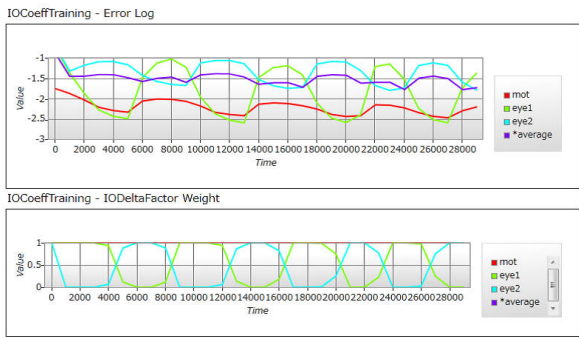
IOCoeffTraining - Error Log

-1
-1.5
-2
-2.5
-3
Value
0 2000 4000 6000 8000 10000 12000 14000 16000 18000 20000 22000 24000 26000 28000
Time

mot
eye1
eye2
*average

IOCoeffTraining - IODeltaFactor Weight

1
0.5
0
Value
0 2000 4000 6000 8000 10000 12000 14000 16000 18000 20000 22000 24000 26000 28000
Time

mot
eye1
eye2
*average